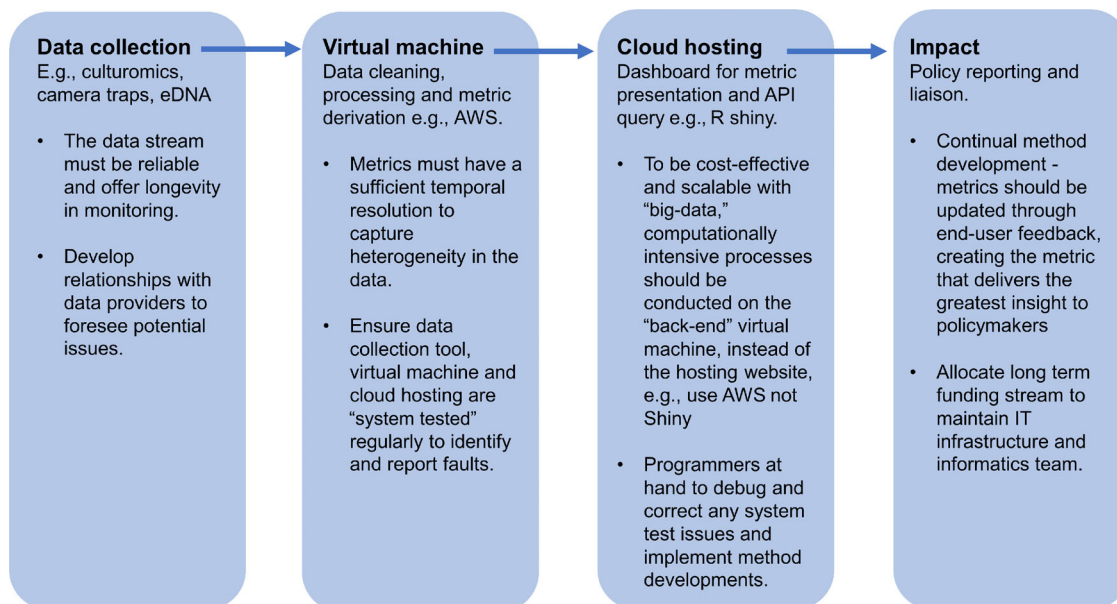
**Data collection**
E.g., culturomics, camera traps, eDNA

- The data stream must be reliable and offer longevity in monitoring.
- Develop relationships with data providers to foresee potential issues.

**Virtual machine**
Data cleaning, processing and metric derivation e.g., AWS.

- Metrics must have a sufficient temporal resolution to capture heterogeneity in the data.
- Ensure data collection tool, virtual machine and cloud hosting are "system tested" regularly to identify and report faults.

**Cloud hosting**
Dashboard for metric presentation and API query e.g., R shiny.

- To be cost-effective and scalable with "big-data," computationally intensive processes should be conducted on the "back-end" virtual machine, instead of the hosting website, e.g., use AWS not Shiny
- Programmers at hand to debug and correct any system test issues and implement method developments.

**Impact**
Policy reporting and liaison.

- Continual method development - metrics should be updated through end-user feedback, creating the metric that delivers the greatest insight to policymakers
- Allocate long term funding stream to maintain IT infrastructure and informatics team.